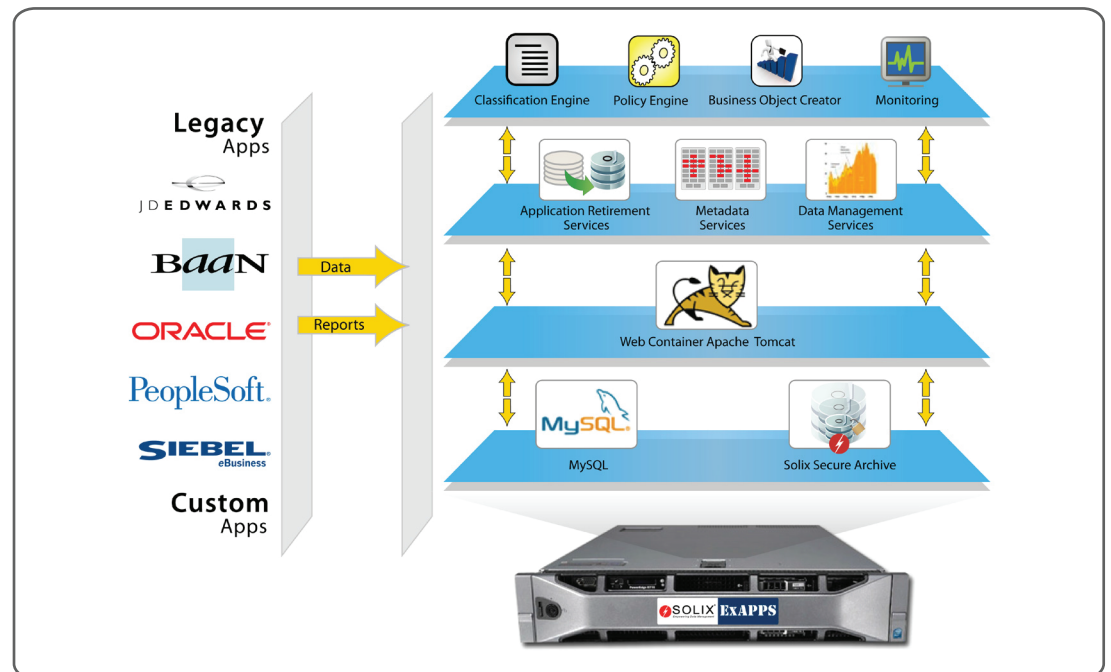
Legacy
Apps

JDEDWARDS

BAAN

ORACLE

PeopleSoft.

SIEBEL
eBusiness

Custom
Apps

Data

Reports

Classification Engine

Policy Engine

Business Object Creator

Monitoring

Application Retirement Services

Metadata Services

Data Management Services

Web Container Apache Tomcat

MySQL

MySQL

Solix Secure Archive

SOLIX

ExAPPS